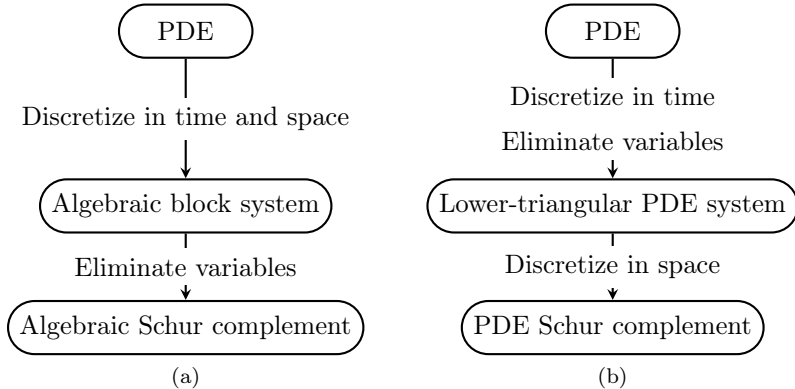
PDE

Discretize in time and space

Algebraic block system

Eliminate variables

Algebraic Schur complement

(a)

PDE

Discretize in time

Eliminate variables

Lower-triangular PDE system

Discretize in space

PDE Schur complement

(b)